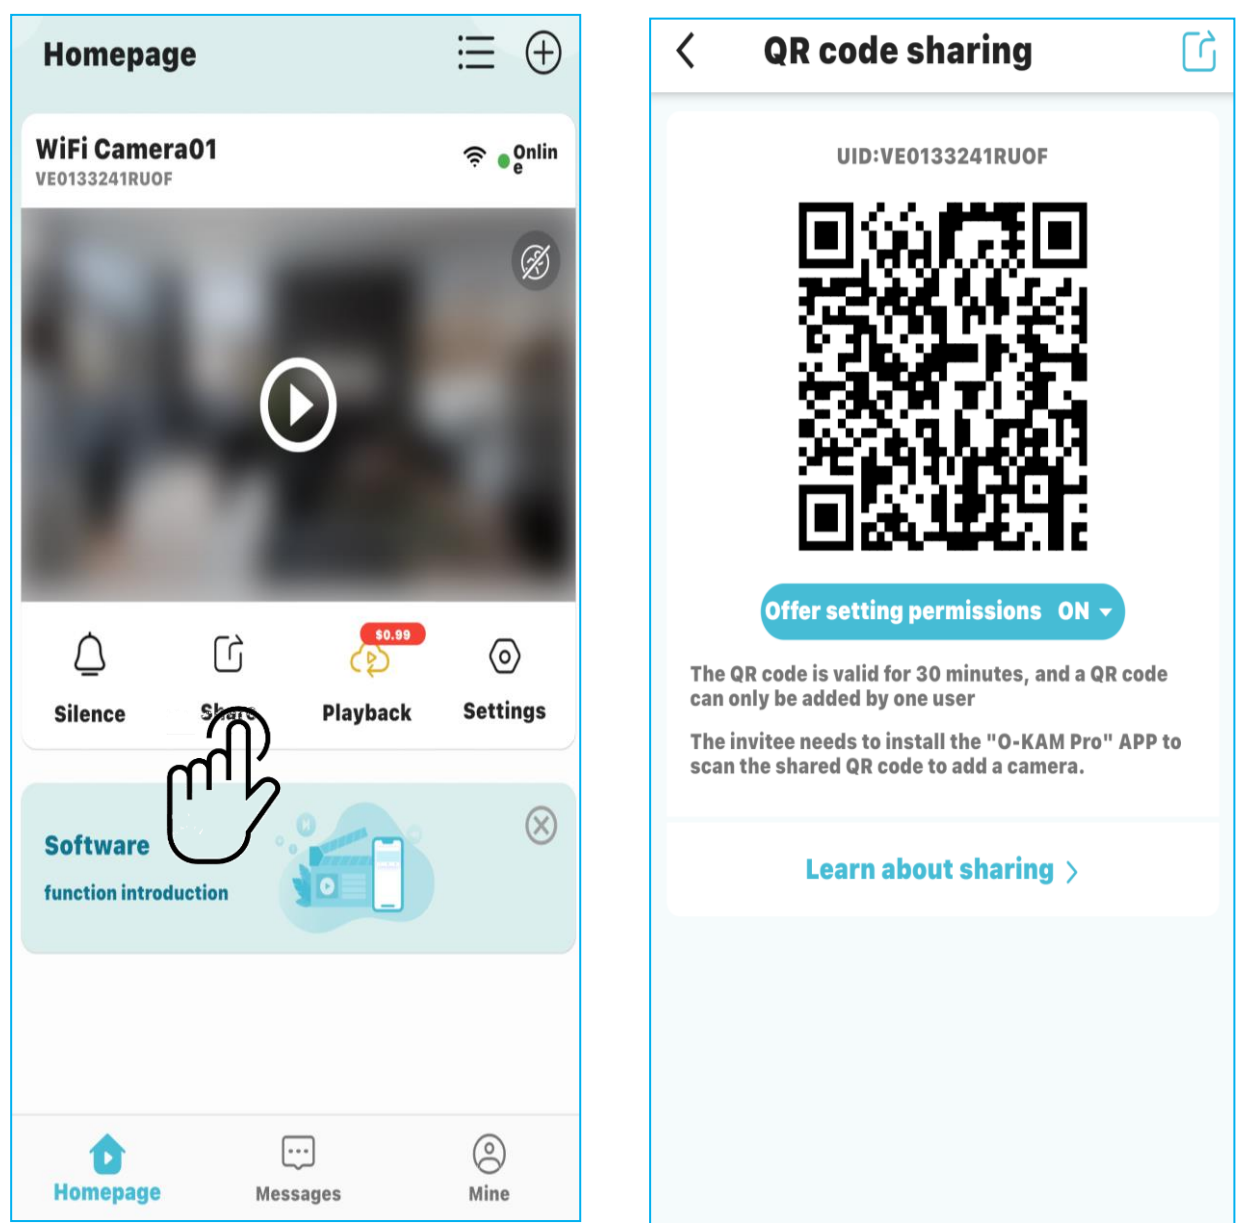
Homepage

WiFi Camera01
VE0133241RUOF

Onlin
e

$0.99

Silence
Share
Playback
Settings

Software
function introduction

Homepage
Messages
Mine

QR code sharing

UID:VE0133241RUOF

Offer setting permissions ON

The QR code is valid for 30 minutes, and a QR code can only be added by one user

The invitee needs to install the "O-KAM Pro" APP to scan the shared QR code to add a camera.

Learn about sharing